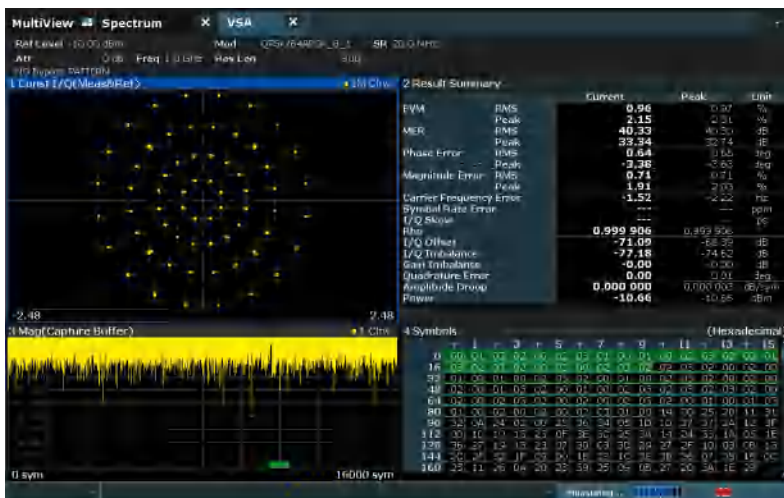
MultiView Spectrum × VSA ×

Ref Level -10.00 dBm Mod QPSK/64APSK_8_1 SR 20.0 MHz
Att 0 dB Freq 1.0 GHz Res Len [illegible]
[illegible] PATTERN

1 Const I/Q(Meas&Ref) 1 Clrw

-2.48 2.48

2 Result Summary

| | | Current | Peak | Unit |
|---|---|---|---|---|
| EVM | RMS | 0.96 | 0.97 | % |
| | Peak | 2.15 | 2.31 | % |
| MER | RMS | 40.33 | 40.30 | dB |
| | Peak | 33.34 | 32.74 | dB |
| Phase Error | RMS | 0.64 | 0.65 | deg |
| | Peak | -3.36 | -3.63 | deg |
| Magnitude Error | RMS | 0.71 | 0.71 | % |
| | Peak | 1.91 | 2.03 | % |
| Carrier Frequency Error | | -1.52 | -2.22 | Hz |
| Symbol Rate Error | | --- | --- | ppm |
| I/Q Skew | | --- | --- | ps |
| Rho | | 0.999 906 | 0.999 906 | |
| I/Q Offset | | -71.09 | -68.39 | dB |
| I/Q Imbalance | | -77.18 | -74.62 | dB |
| Gain Imbalance | | -0.00 | -0.00 | dB |
| Quadrature Error | | 0.00 | 0.01 | deg |
| Amplitude Droop | | 0.000 000 | 0.000 003 | dB/sym |
| Power | | -10.66 | -10.66 | dBm |

3 Mag(Capture Buffer) 1 Clrw

0 sym 16000 sym

4 Symbols (Hexadecimal)

1 3 5 7 9 11 13 15
0 00 01 02 02 00 02 03 01 00 01 00 02 03 02 00 01
16 02 02 01 02 00 02 00 02 01 02 02 03 02 00 02 00
32 01 00 01 00 03 02 00 01 00 01 02 03 02 00 00 02
48 03 02 01 01 03 00 00 01 00 02 02 03 01 00 03 00
64 02 00 00 03 03 00 02 00 01 03 00 02 01 00 01 03
80 01 00 02 00 02 01 01 00 14 19 25 20 11 31
96 32 0A 24 02 00 25 36 34 05 10 37 37 2A 12 3F
112 30 10 10 13 21 0F 3E 3C 35 3A 14 24 31 1A 05 1E
128 10 3D 1C 13 23 07 30 03 39 27 2F 10 09 0B 13
144 3C 3F 3F 0F 2C 1E 3E 1C 3B 26 07 19 1F 0C
160 25 11 26 04 20 33 39 35 06 0E 27 20 3A 1E 2F

Measuring ...